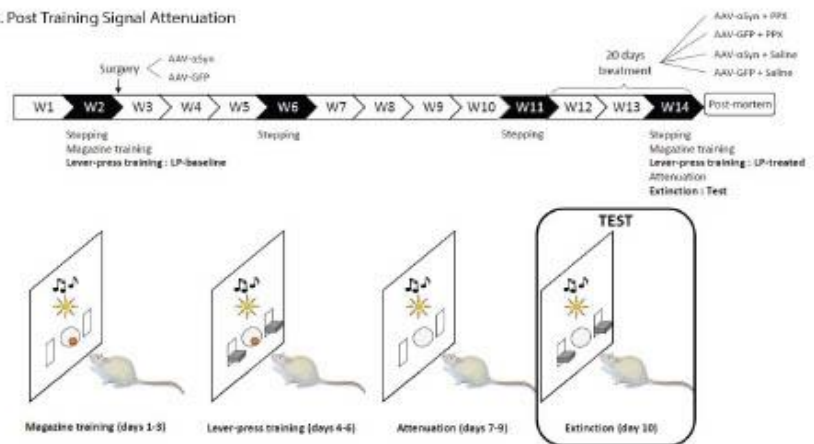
. Post Training Signal Attenuation

Surgery AAV-αSyn AAV-GFP

20 days treatment

AAV-αSyn + PPX
AAV-GFP + PPX
AAV-αSyn + Saline
AAV-GFP + Saline

W1 W2 W3 W4 W5 W6 W7 W8 W9 W10 W11 W12 W13 W14 Post-mortem

Stepping
Magazine training
**Lever-press training : LP-baseline**

Stepping

Stepping

Stepping
Magazine training
**Lever-press training : LP-treated**
Attenuation
**Extinction : Test**

TEST

Magazine training (days 1-3)

Lever-press training (days 4-6)

Attenuation (days 7-9)

Extinction (day 10)